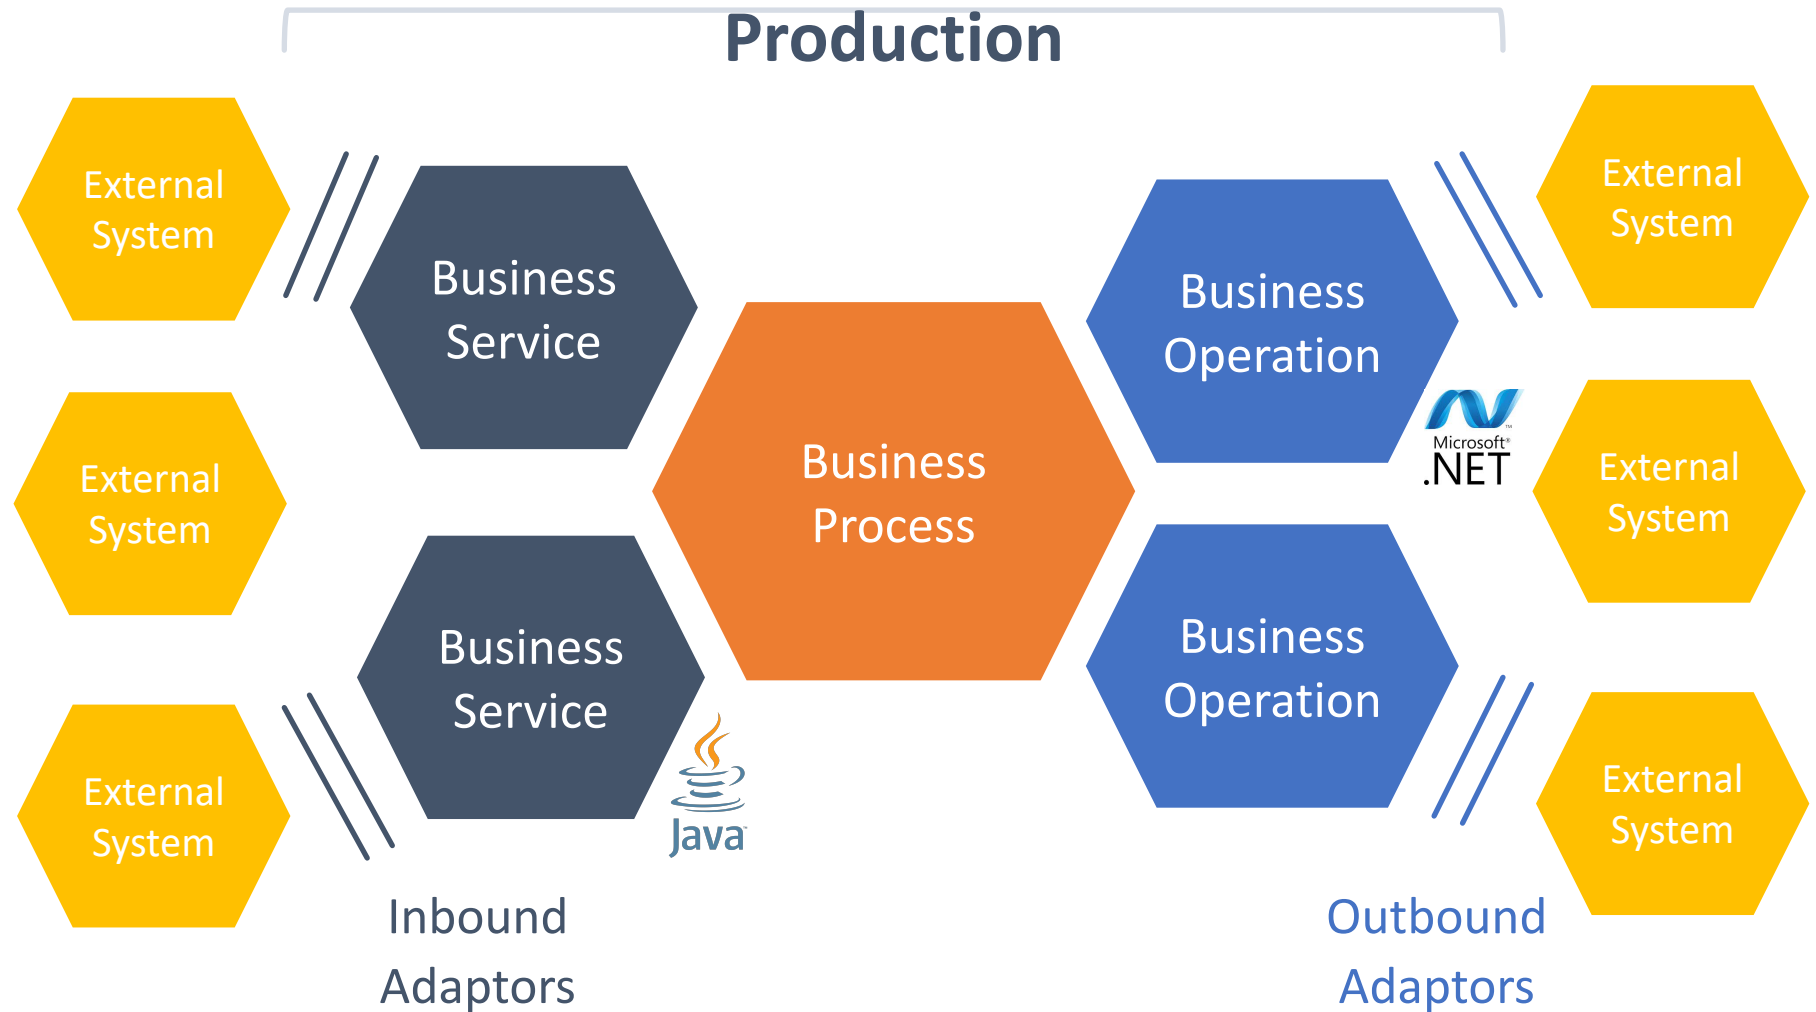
Production

External System

External System

External System

Business Service

Business Service

Java

Business Process

Business Operation

Microsoft .NET

Business Operation

External System

External System

External System

Inbound Adaptors

Outbound Adaptors